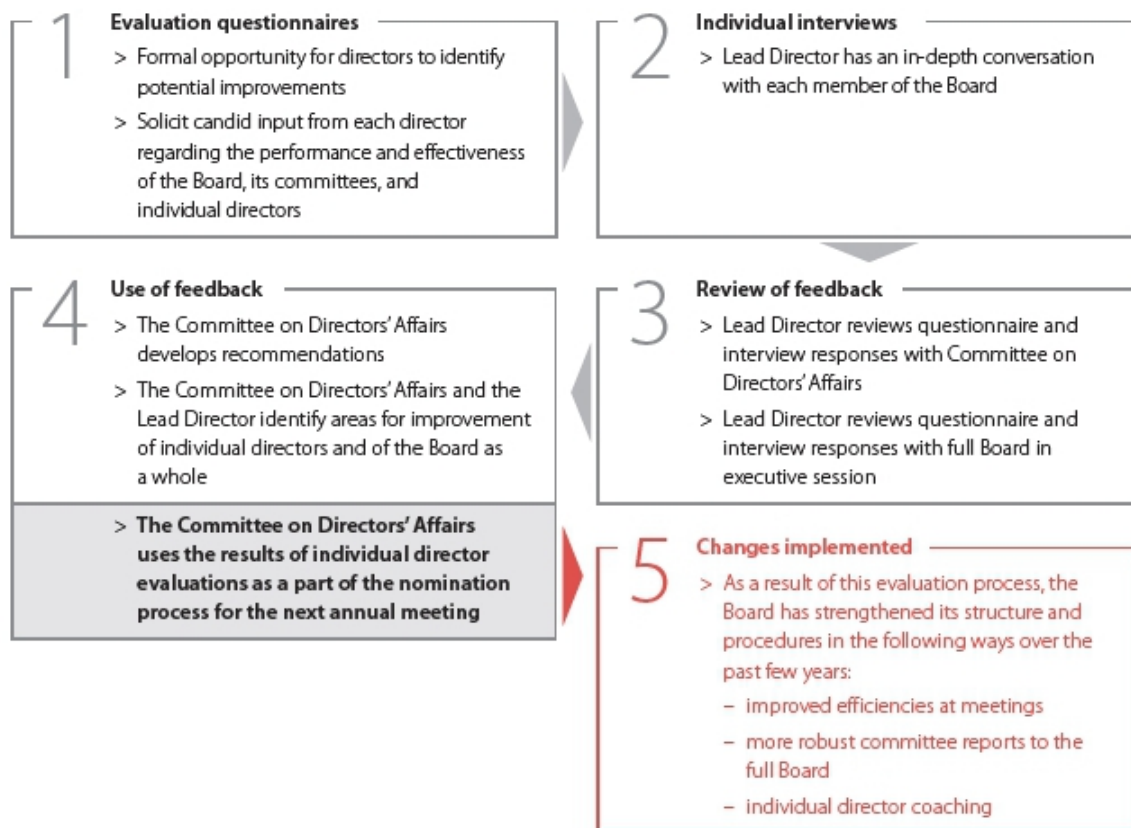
1 Evaluation questionnaires

> Formal opportunity for directors to identify potential improvements

> Solicit candid input from each director regarding the performance and effectiveness of the Board, its committees, and individual directors

2 Individual interviews

> Lead Director has an in-depth conversation with each member of the Board

4 Use of feedback

> The Committee on Directors' Affairs develops recommendations

> The Committee on Directors' Affairs and the Lead Director identify areas for improvement of individual directors and of the Board as a whole

> **The Committee on Directors' Affairs uses the results of individual director evaluations as a part of the nomination process for the next annual meeting**

3 Review of feedback

> Lead Director reviews questionnaire and interview responses with Committee on Directors' Affairs

> Lead Director reviews questionnaire and interview responses with full Board in executive session

5 Changes implemented

> As a result of this evaluation process, the Board has strengthened its structure and procedures in the following ways over the past few years:

– improved efficiencies at meetings

– more robust committee reports to the full Board

– individual director coaching